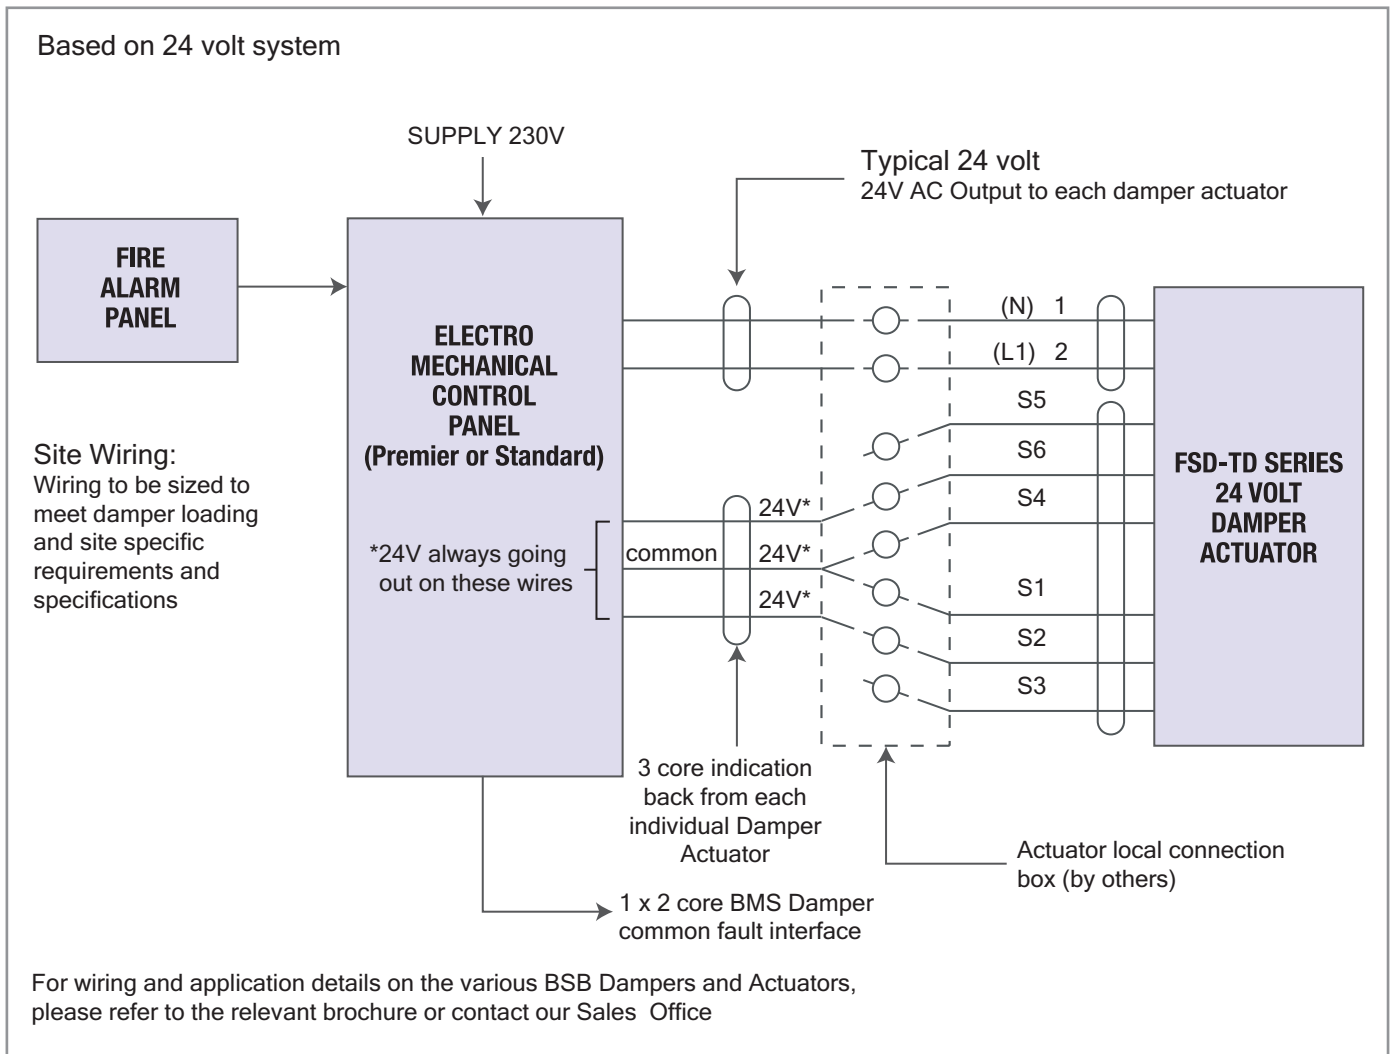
Based on 24 volt system

SUPPLY 230V

Typical 24 volt
24V AC Output to each damper actuator

FIRE ALARM PANEL

ELECTRO MECHANICAL CONTROL PANEL (Premier or Standard)

(N) 1

(L1) 2

S5

S6

S4

S1

S2

S3

FSD-TD SERIES 24 VOLT DAMPER ACTUATOR

Site Wiring:
Wiring to be sized to meet damper loading and site specific requirements and specifications

*24V always going out on these wires

common

24V*

24V*

24V*

3 core indication back from each individual Damper Actuator

Actuator local connection box (by others)

1 x 2 core BMS Damper common fault interface

For wiring and application details on the various BSB Dampers and Actuators, please refer to the relevant brochure or contact our Sales Office